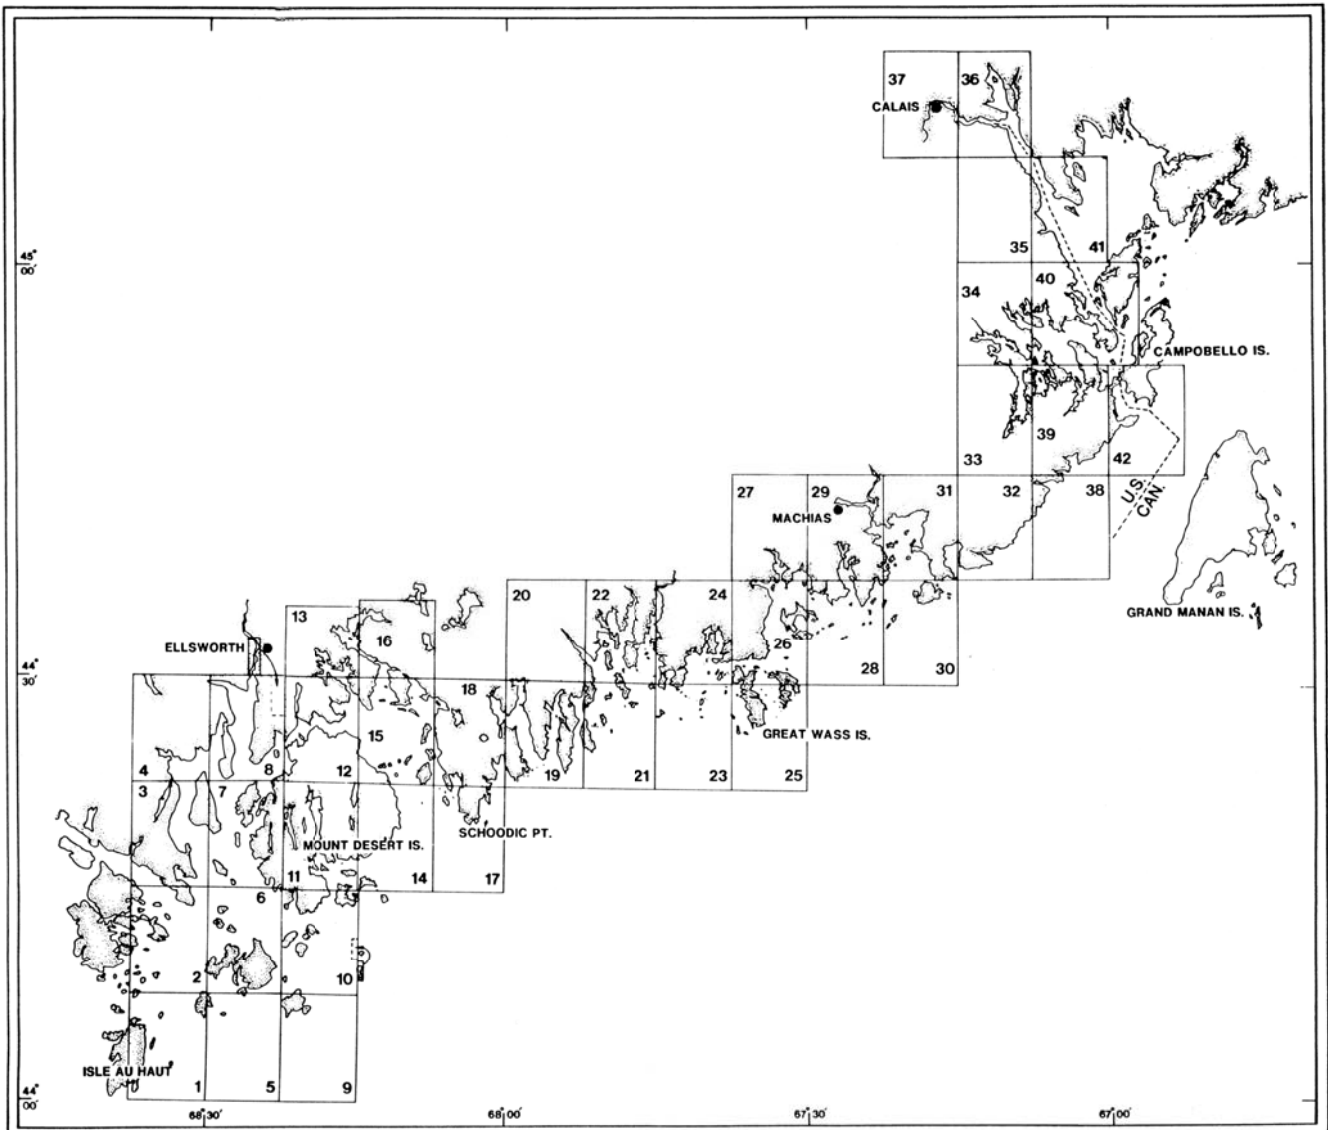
37
36
CALAIS
35
41
$\frac{45°}{00'}$
34
40
CAMPOBELLO IS.
33
39
42
27
29
MACHIAS
31
32
38
U.S.
CAN.
GRAND MANAN IS.
13
16
20
22
24
26
28
30
ELLSWORTH
$\frac{44°}{30'}$
18
15
GREAT WASS IS.
4
8
12
19
21
23
25
3
7
MOUNT DESERT IS.
SCHOODIC PT.
11
14
17
6
2
10
ISLE AU HAUT
1
5
9
$\frac{44°}{00'}$
68°30'
68°00'
67°30'
67°00'